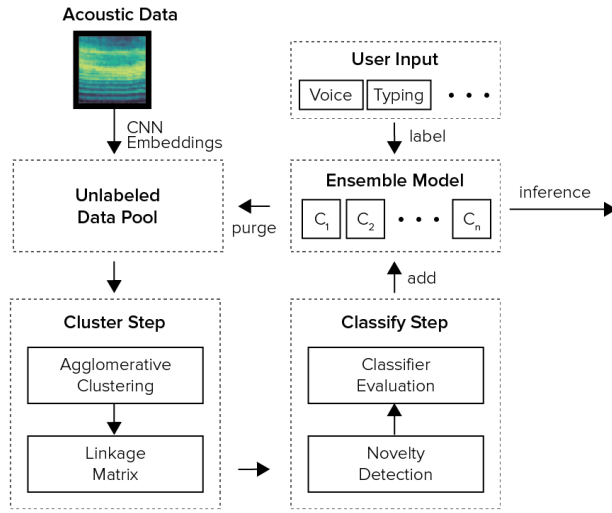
Acoustic Data

CNN Embeddings

Unlabeled Data Pool

purge

User Input

Voice

Typing

• • •

label

Ensemble Model

$C_1$

$C_2$

• • •

$C_n$

inference

add

Cluster Step

Agglomerative Clustering

Linkage Matrix

Classify Step

Classifier Evaluation

Novelty Detection